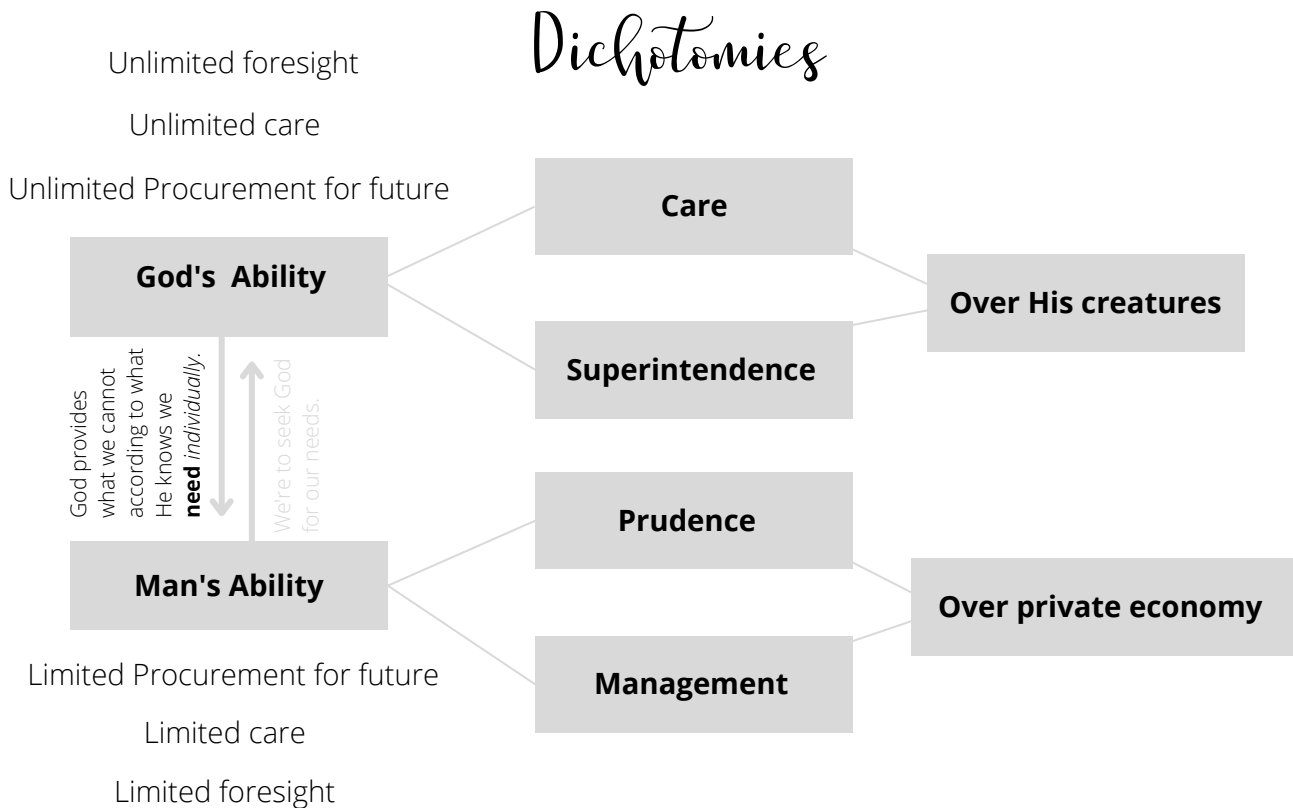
Dichotomies

Unlimited foresight

Unlimited care

Unlimited Procurement for future

God's Ability

Care

Superintendence

Over His creatures

God provides what we cannot according to what He knows we **need** *individually*.

We're to seek God for our needs.

Man's Ability

Prudence

Management

Over private economy

Limited Procurement for future

Limited care

Limited foresight